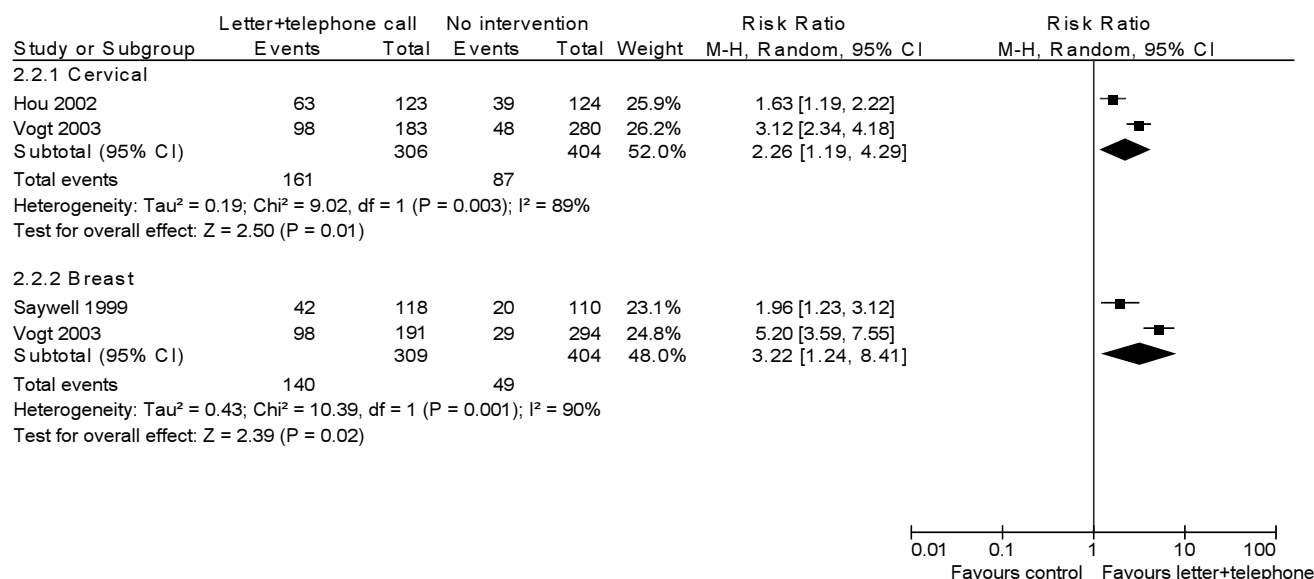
| Study or Subgroup | Letter+telephone call Events | Letter+telephone call Total | No intervention Events | No intervention Total | Weight | Risk Ratio M-H, Random, 95% CI |
|---|---|---|---|---|---|---|
| 2.2.1 Cervical | | | | | | |
| Hou 2002 | 63 | 123 | 39 | 124 | 25.9% | 1.63 [1.19, 2.22] |
| Vogt 2003 | 98 | 183 | 48 | 280 | 26.2% | 3.12 [2.34, 4.18] |
| Subtotal (95% CI) | | 306 | | 404 | 52.0% | 2.26 [1.19, 4.29] |
| Total events | 161 | | 87 | | | |
| Heterogeneity: Tau² = 0.19; Chi² = 9.02, df = 1 (P = 0.003); I² = 89% | | | | | | |
| Test for overall effect: Z = 2.50 (P = 0.01) | | | | | | |
| 2.2.2 Breast | | | | | | |
| Saywell 1999 | 42 | 118 | 20 | 110 | 23.1% | 1.96 [1.23, 3.12] |
| Vogt 2003 | 98 | 191 | 29 | 294 | 24.8% | 5.20 [3.59, 7.55] |
| Subtotal (95% CI) | | 309 | | 404 | 48.0% | 3.22 [1.24, 8.41] |
| Total events | 140 | | 49 | | | |
| Heterogeneity: Tau² = 0.43; Chi² = 10.39, df = 1 (P = 0.001); I² = 90% | | | | | | |
| Test for overall effect: Z = 2.39 (P = 0.02) | | | | | | |

Risk Ratio
M-H, Random, 95% CI

0.01 0.1 1 10 100
Favours control Favours letter+telephone